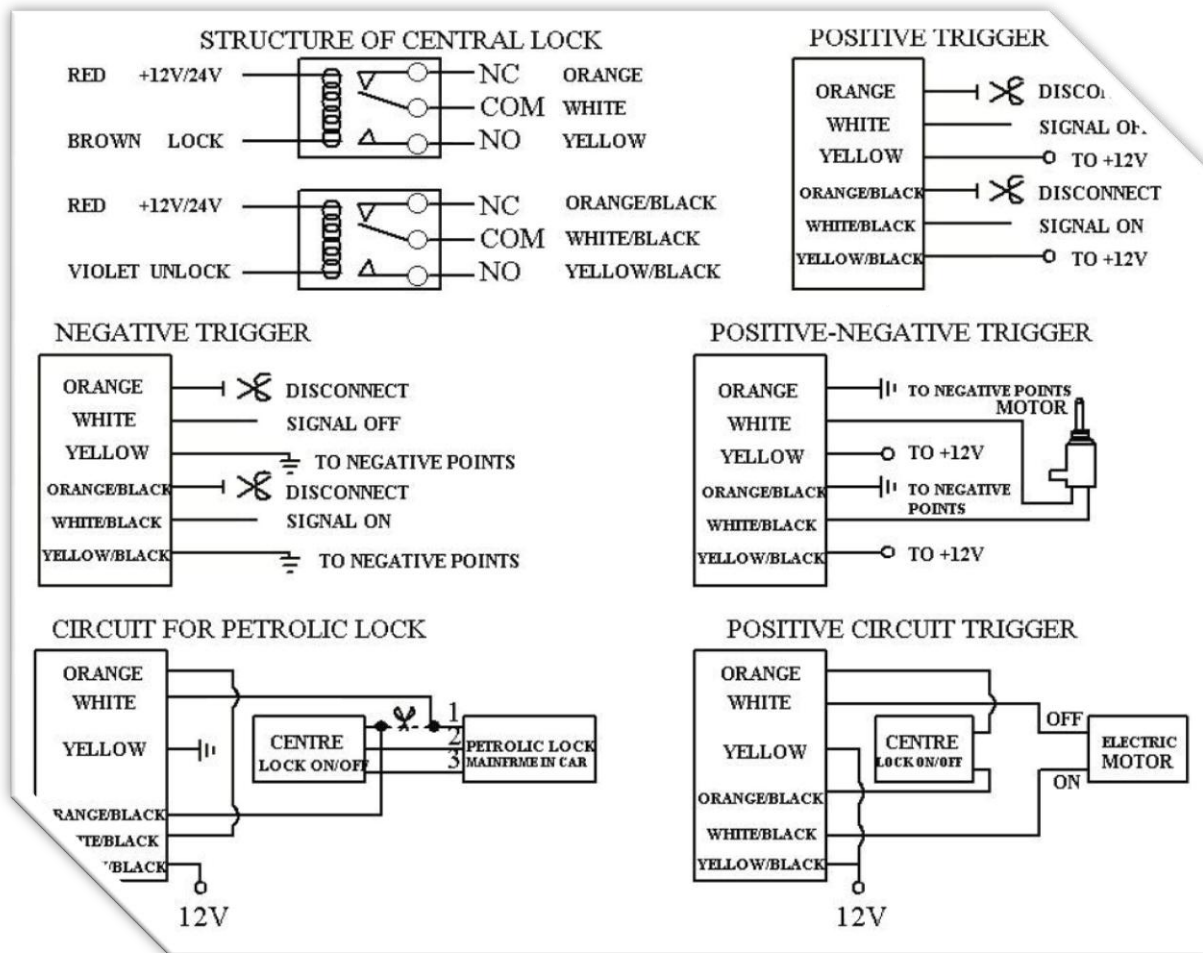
STRUCTURE OF CENTRAL LOCK

RED +12V/24V
BROWN LOCK
NC ORANGE
COM WHITE
NO YELLOW

RED +12V/24V
VIOLET UNLOCK
NC ORANGE/BLACK
COM WHITE/BLACK
NO YELLOW/BLACK

POSITIVE TRIGGER

ORANGE — DISCO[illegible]
WHITE — SIGNAL OF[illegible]
YELLOW — TO +12V
ORANGE/BLACK — DISCONNECT
WHITE/BLACK — SIGNAL ON
YELLOW/BLACK — TO +12V

NEGATIVE TRIGGER

ORANGE — DISCONNECT
WHITE — SIGNAL OFF
YELLOW — TO NEGATIVE POINTS
ORANGE/BLACK — DISCONNECT
WHITE/BLACK — SIGNAL ON
YELLOW/BLACK — TO NEGATIVE POINTS

POSITIVE-NEGATIVE TRIGGER

ORANGE — TO NEGATIVE POINTS
WHITE
MOTOR
YELLOW — TO +12V
ORANGE/BLACK — TO NEGATIVE POINTS
WHITE/BLACK
YELLOW/BLACK — TO +12V

CIRCUIT FOR PETROLIC LOCK

ORANGE
WHITE
YELLOW
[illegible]RANGE/BLACK
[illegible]TE/BLACK
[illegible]/BLACK
CENTRE LOCK ON/OFF
1
2
3
PETROLIC LOCK MAINFRME IN CAR
12V

POSITIVE CIRCUIT TRIGGER

ORANGE
WHITE
YELLOW
ORANGE/BLACK
WHITE/BLACK
YELLOW/BLACK
CENTRE LOCK ON/OFF
OFF
ON
ELECTRIC MOTOR
12V